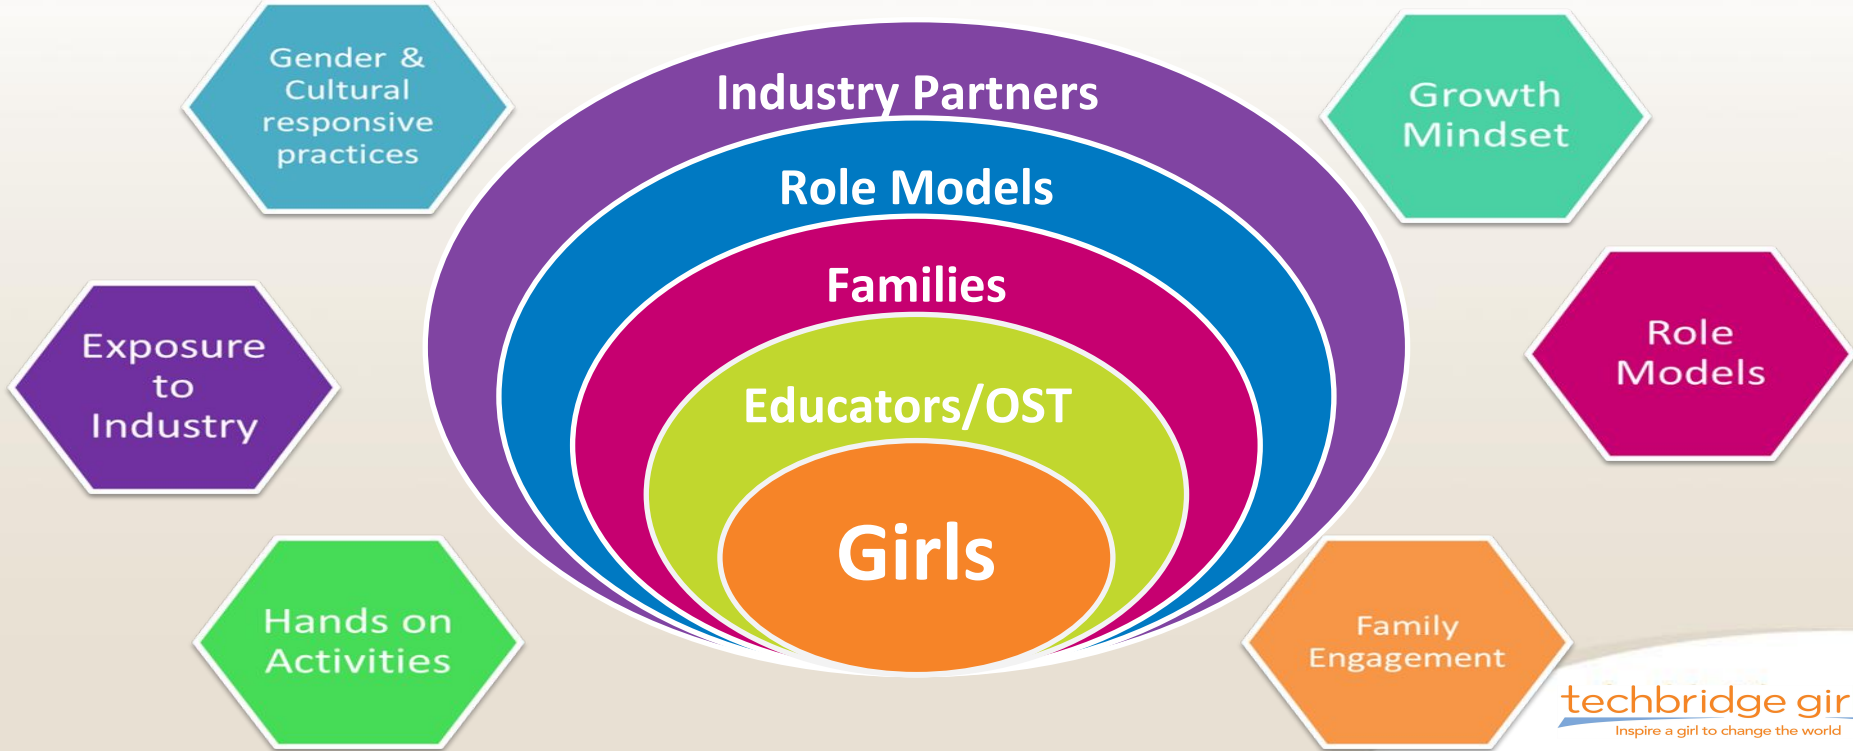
Gender & Cultural responsive practices

Exposure to Industry

Hands on Activities

Industry Partners

Role Models

Families

Educators/OST

Girls

Growth Mindset

Role Models

Family Engagement

techbridge gir

Inspire a girl to change the world